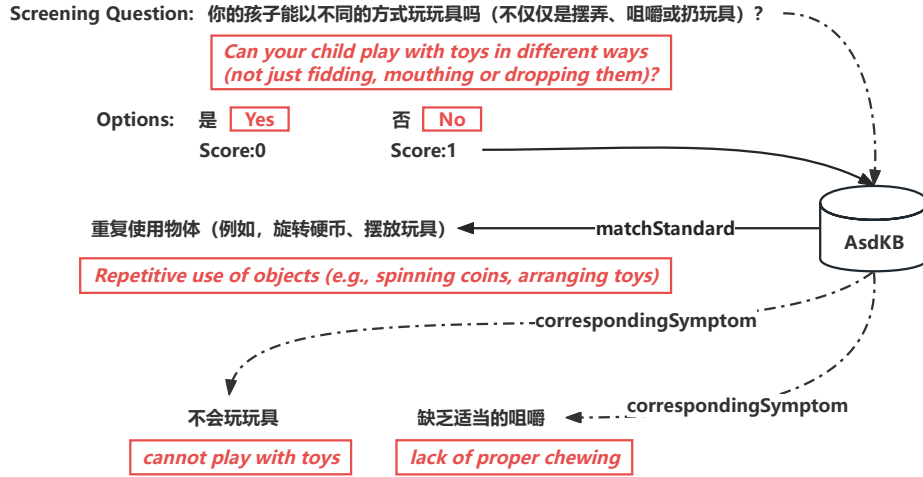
Screening Question: 你的孩子能以不同的方式玩玩具吗（不仅仅是摆弄、咀嚼或扔玩具）？

Can your child play with toys in different ways (not just fidding, mouthing or dropping them)?

Options: 是 Yes 否 No

Score:0 Score:1

AsdKB

重复使用物体（例如，旋转硬币、摆放玩具）

matchStandard

Repetitive use of objects (e.g., spinning coins, arranging toys)

correspondingSymptom

不会玩玩具

缺乏适当的咀嚼

correspondingSymptom

cannot play with toys

lack of proper chewing